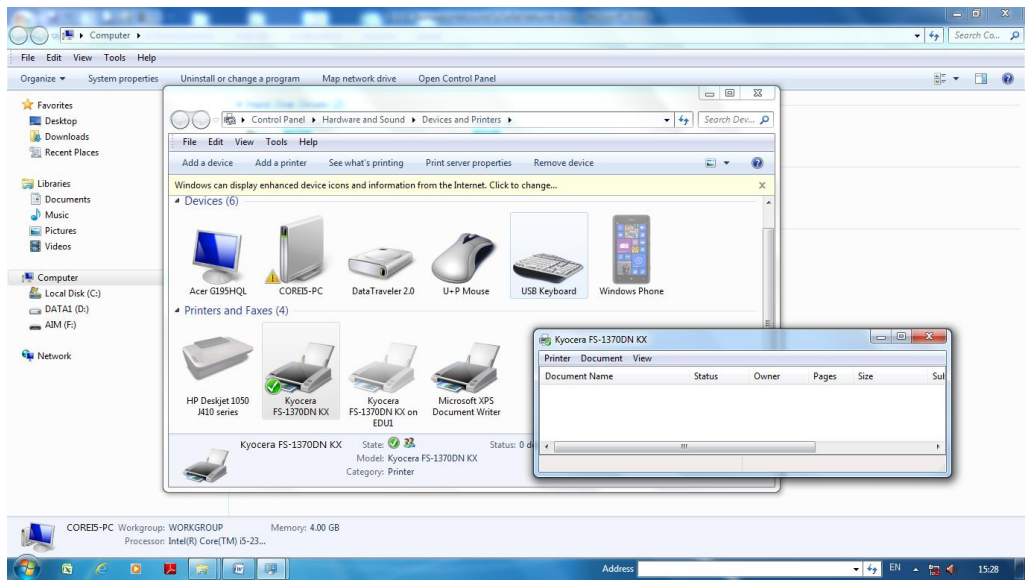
Computer ▸

Search Co...

File Edit View Tools Help

Organize ▾ System properties Uninstall or change a program Map network drive Open Control Panel

Favorites
Desktop
Downloads
Recent Places

Libraries
Documents
Music
Pictures
Videos

Computer
Local Disk (C:)
DATA1 (D:)
AIM (F:)

Network

Control Panel ▸ Hardware and Sound ▸ Devices and Printers ▸

Search Dev...

File Edit View Tools Help

Add a device Add a printer See what's printing Print server properties Remove device

Windows can display enhanced device icons and information from the Internet. Click to change...

Devices (6)

Acer G195HQL COREI5-PC DataTraveler 2.0 U+P Mouse USB Keyboard Windows Phone

Printers and Faxes (4)

HP Deskjet 1050 J410 series Kyocera FS-1370DN KX Kyocera FS-1370DN KX on EDU1 Microsoft XPS Document Writer

Kyocera FS-1370DN KX State: Status: 0 d
Model: Kyocera FS-1370DN KX
Category: Printer

Kyocera FS-1370DN KX

Printer Document View

| Document Name | Status | Owner | Pages | Size | Sul |
|---|---|---|---|---|---|

COREI5-PC Workgroup: WORKGROUP Memory: 4.00 GB
Processor: Intel(R) Core(TM) i5-23...

Address

EN 15:28